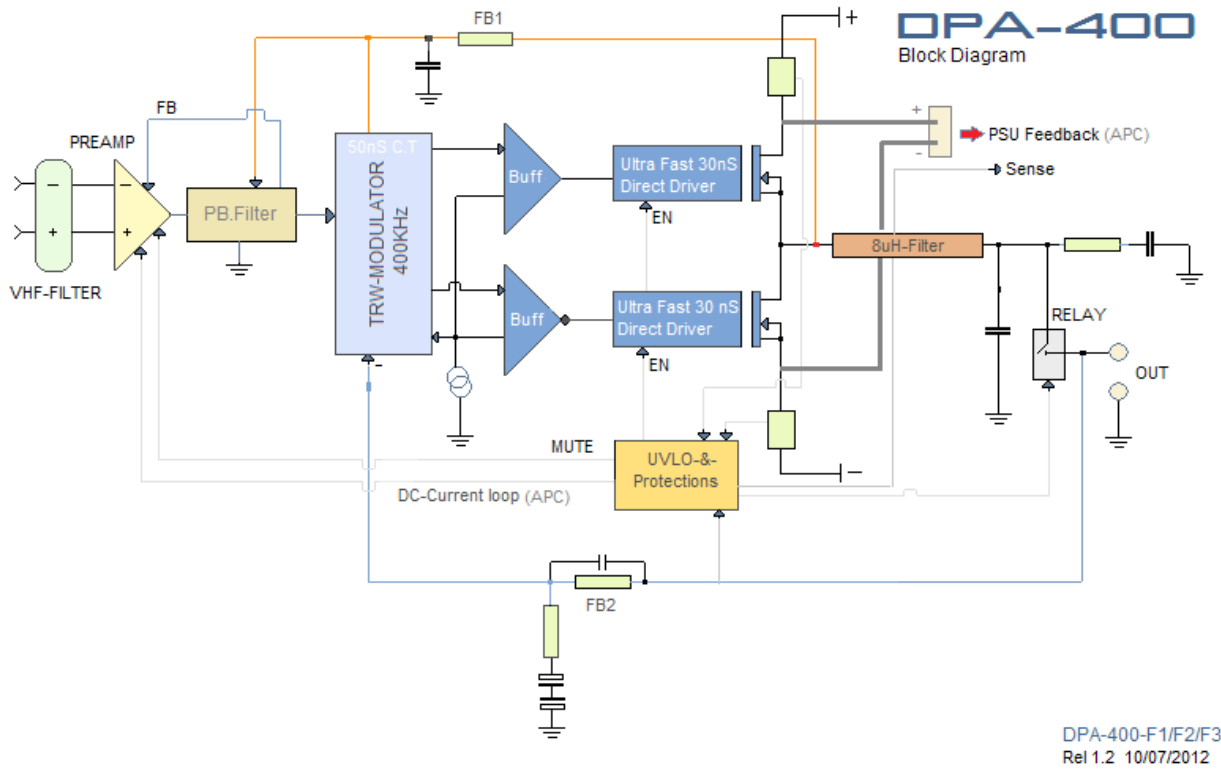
DPA-400
Block Diagram

FB1

+

FB

PREAMP

50nS C.T

PSU Feedback (APC)

Sense

−
+

VHF-FILTER

PB.Filter

TRW-MODULATOR 400KHz

Buff

Ultra Fast 30nS Direct Driver

EN

8uH-Filter

Buff

Ultra Fast 30 nS Direct Driver

EN

RELAY

OUT

−

MUTE

UVLO-&-Protections

−

DC-Current loop (APC)

FB2

DPA-400-F1/F2/F3
Rel 1.2 10/07/2012